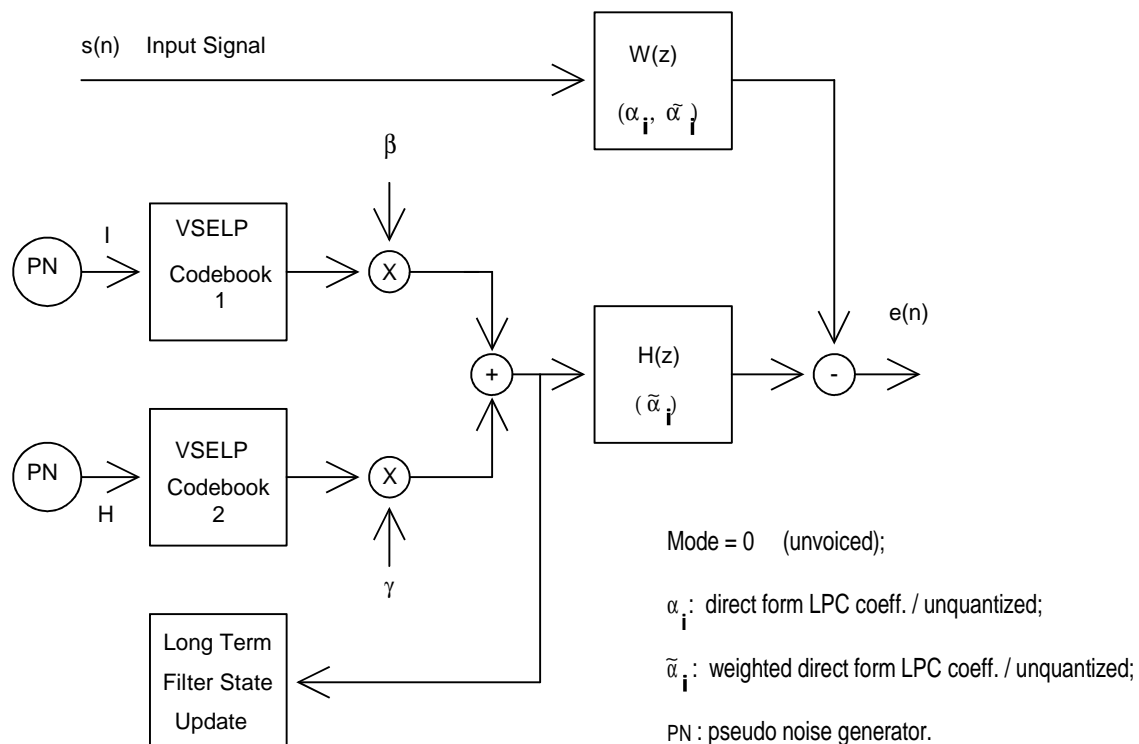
s(n) Input Signal

W(z)

$(\alpha_i, \tilde{\alpha}_i)$

$\beta$

I

PN

VSELP Codebook 1

X

e(n)

+

H(z)

$(\tilde{\alpha}_i)$

-

PN

VSELP Codebook 2

X

H

$\gamma$

Mode = 0 (unvoiced);

$\alpha_i$: direct form LPC coeff. / unquantized;

$\tilde{\alpha}_i$: weighted direct form LPC coeff. / unquantized;

PN : pseudo noise generator.

Long Term Filter State Update